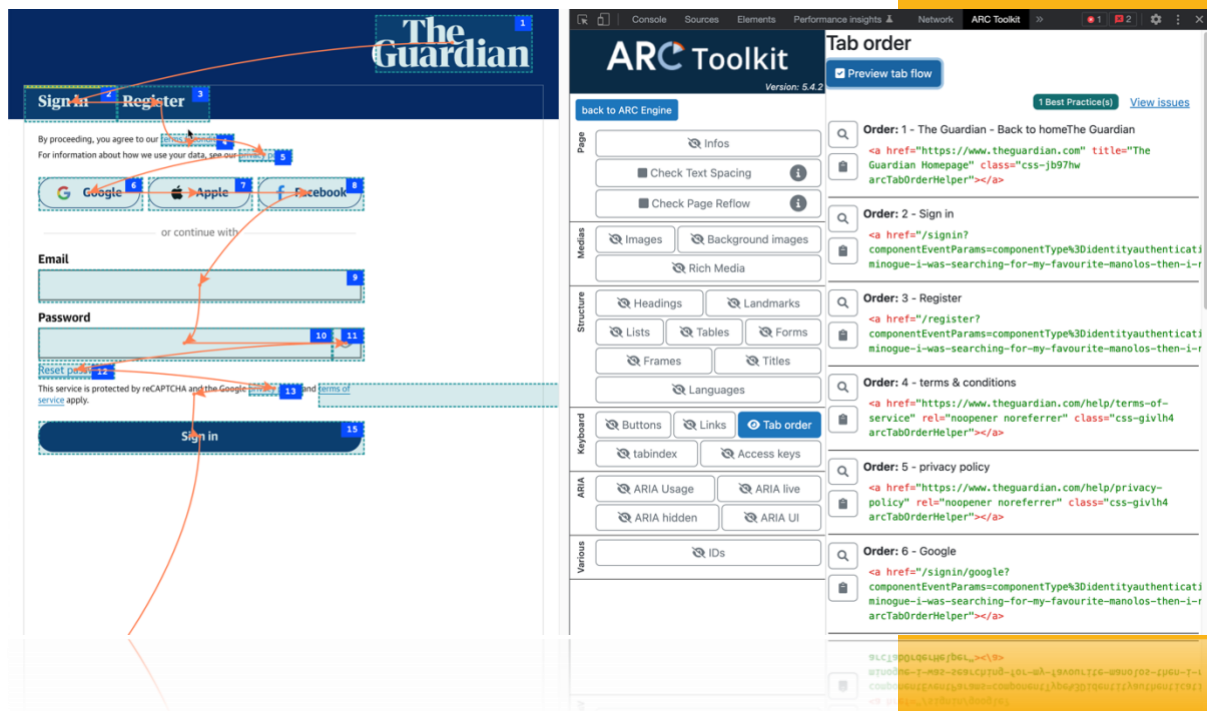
The Guardian 1

Sign in 2 Register 3

By proceeding, you agree to our terms & conditions 4
For information about how we use your data, see our privacy policy 5

Google 6 Apple 7 Facebook 8

or continue with

Email

9

Password

10 11

Reset password 12

This service is protected by reCAPTCHA and the Google privacy policy 13 and terms of service apply.

Sign in 15

Console Sources Elements Performance insights Network ARC Toolkit » 1 2

ARC Toolkit
Version: 5.4.2

back to ARC Engine

Page
Infos
Check Text Spacing
Check Page Reflow

Medias
Images
Background images
Rich Media

Structure
Headings
Landmarks
Lists
Tables
Forms
Frames
Titles
Languages

Keyboard
Buttons
Links
Tab order
tabindex
Access keys

ARIA
ARIA Usage
ARIA live
ARIA hidden
ARIA UI

Various
IDs

Tab order

Preview tab flow

1 Best Practice(s) View issues

Order: 1 - The Guardian - Back to homeThe Guardian
<a href="https://www.theguardian.com" title="The Guardian Homepage" class="css-jb97hw arcTabOrderHelper"></a>

Order: 2 - Sign in
<a href="/signin?componentEventParams=componentType%3Didentityauthenticati minogue-i-was-searching-for-my-favourite-manolos-then-i-r

Order: 3 - Register
<a href="/register?componentEventParams=componentType%3Didentityauthenticati minogue-i-was-searching-for-my-favourite-manolos-then-i-r

Order: 4 - terms & conditions
<a href="https://www.theguardian.com/help/terms-of-service" rel="noopener noreferrer" class="css-givlh4 arcTabOrderHelper"></a>

Order: 5 - privacy policy
<a href="https://www.theguardian.com/help/privacy-policy" rel="noopener noreferrer" class="css-givlh4 arcTabOrderHelper"></a>

Order: 6 - Google
<a href="/signin/google?componentEventParams=componentType%3Didentityauthenticati minogue-i-was-searching-for-my-favourite-manolos-then-i-r arcTabOrderHelper"></a>